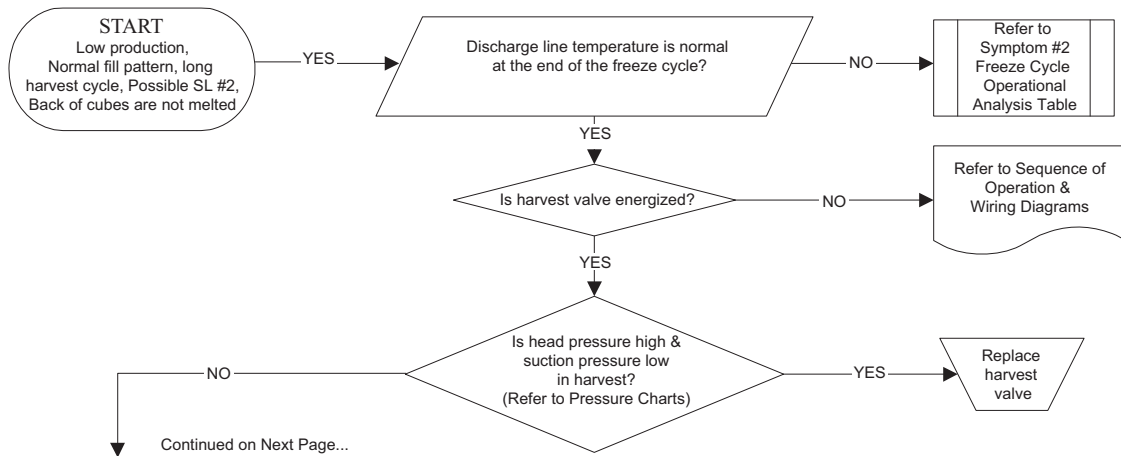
START
Low production, Normal fill pattern, long harvest cycle, Possible SL #2, Back of cubes are not melted

YES

Discharge line temperature is normal at the end of the freeze cycle?

NO

Refer to Symptom #2 Freeze Cycle Operational Analysis Table

YES

Is harvest valve energized?

NO

Refer to Sequence of Operation & Wiring Diagrams

YES

Is head pressure high & suction pressure low in harvest? (Refer to Pressure Charts)

NO

YES

Replace harvest valve

Continued on Next Page...